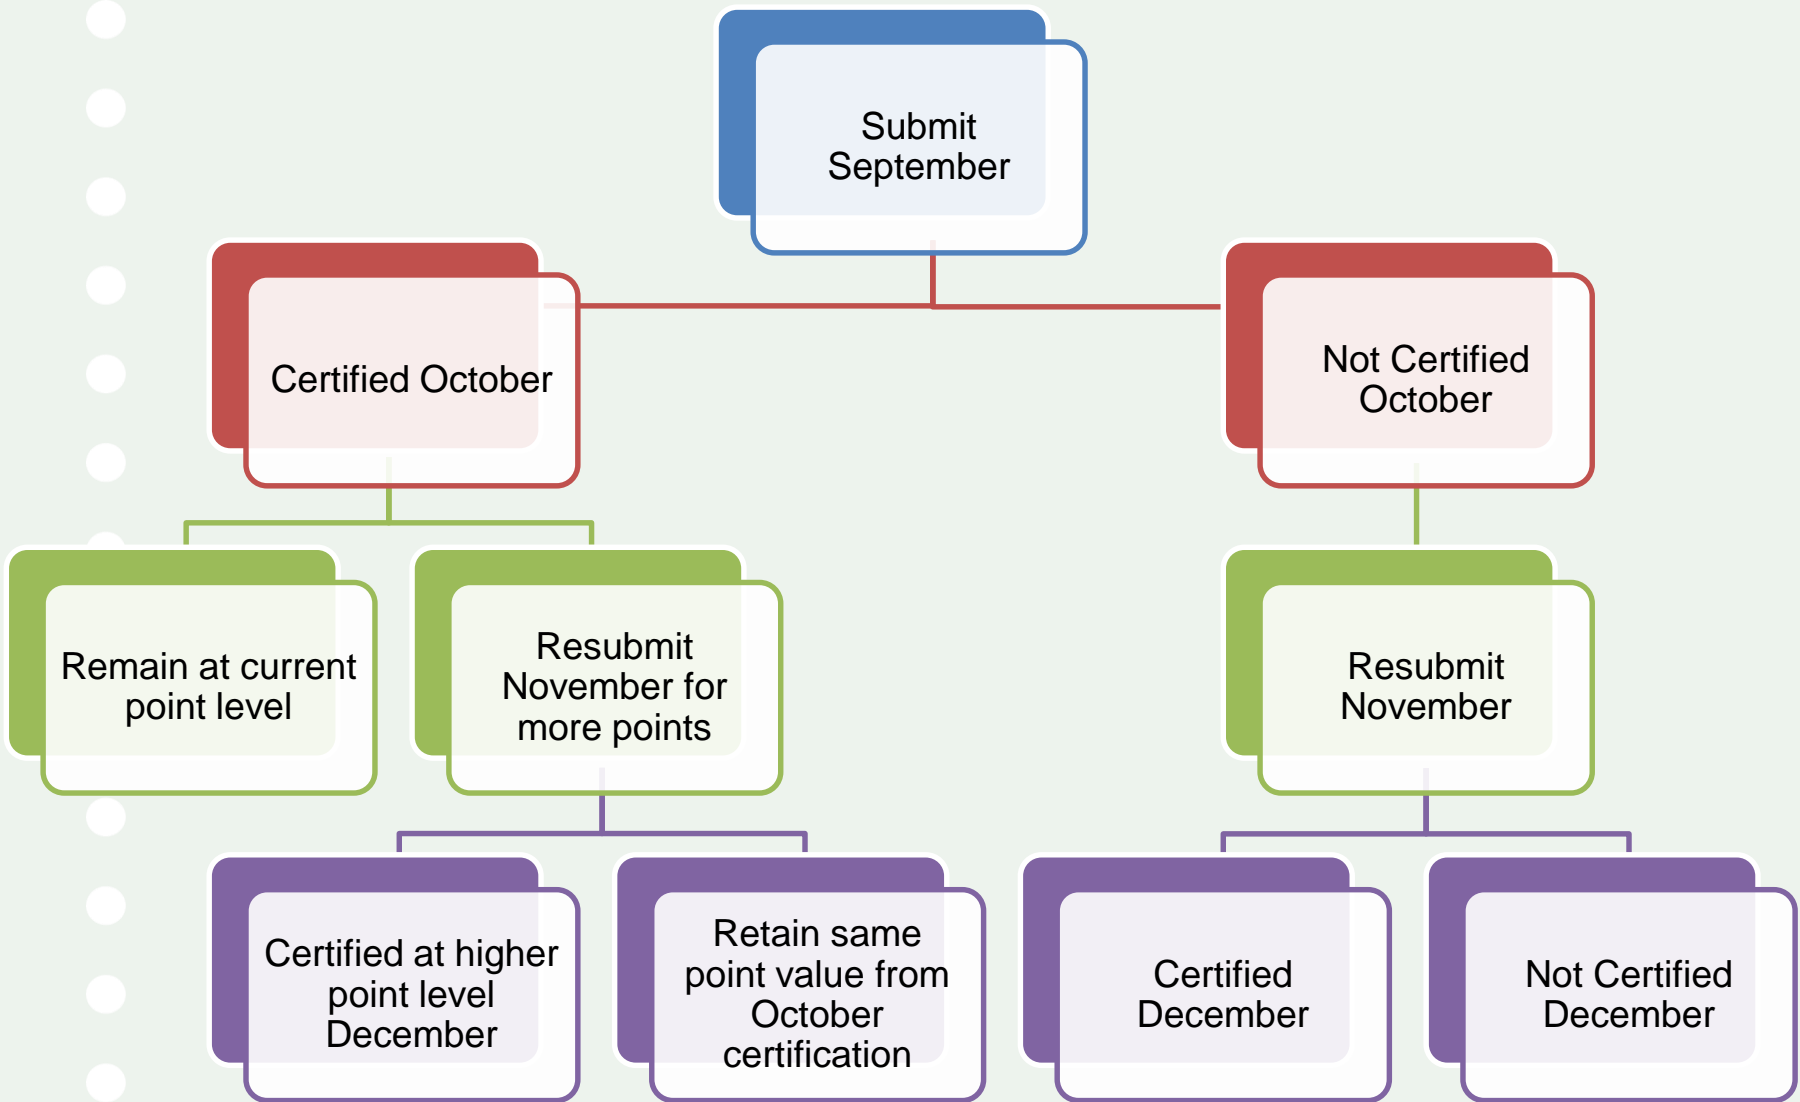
Submit September

Certified October

Not Certified October

Remain at current point level

Resubmit November for more points

Resubmit November

Certified at higher point level December

Retain same point value from October certification

Certified December

Not Certified December